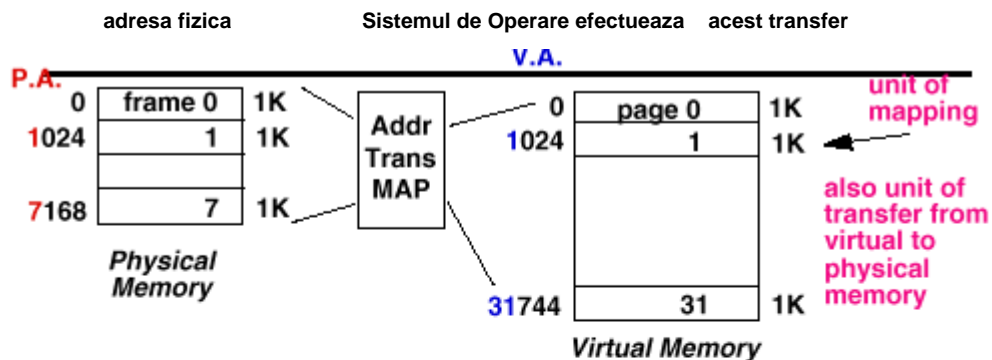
adresa fizica

Sistemul de Operare efectueaza acest transfer

V.A.

P.A.

| 0 | frame 0 | 1K |
|---|---|---|
| 1024 | 1 | 1K |
| | | |
| 7168 | 7 | 1K |

Physical Memory

Addr Trans MAP

| 0 | page 0 | 1K |
|---|---|---|
| 1024 | 1 | 1K |
| | | |
| 31744 | 31 | 1K |

Virtual Memory

unit of mapping

also unit of transfer from virtual to physical memory